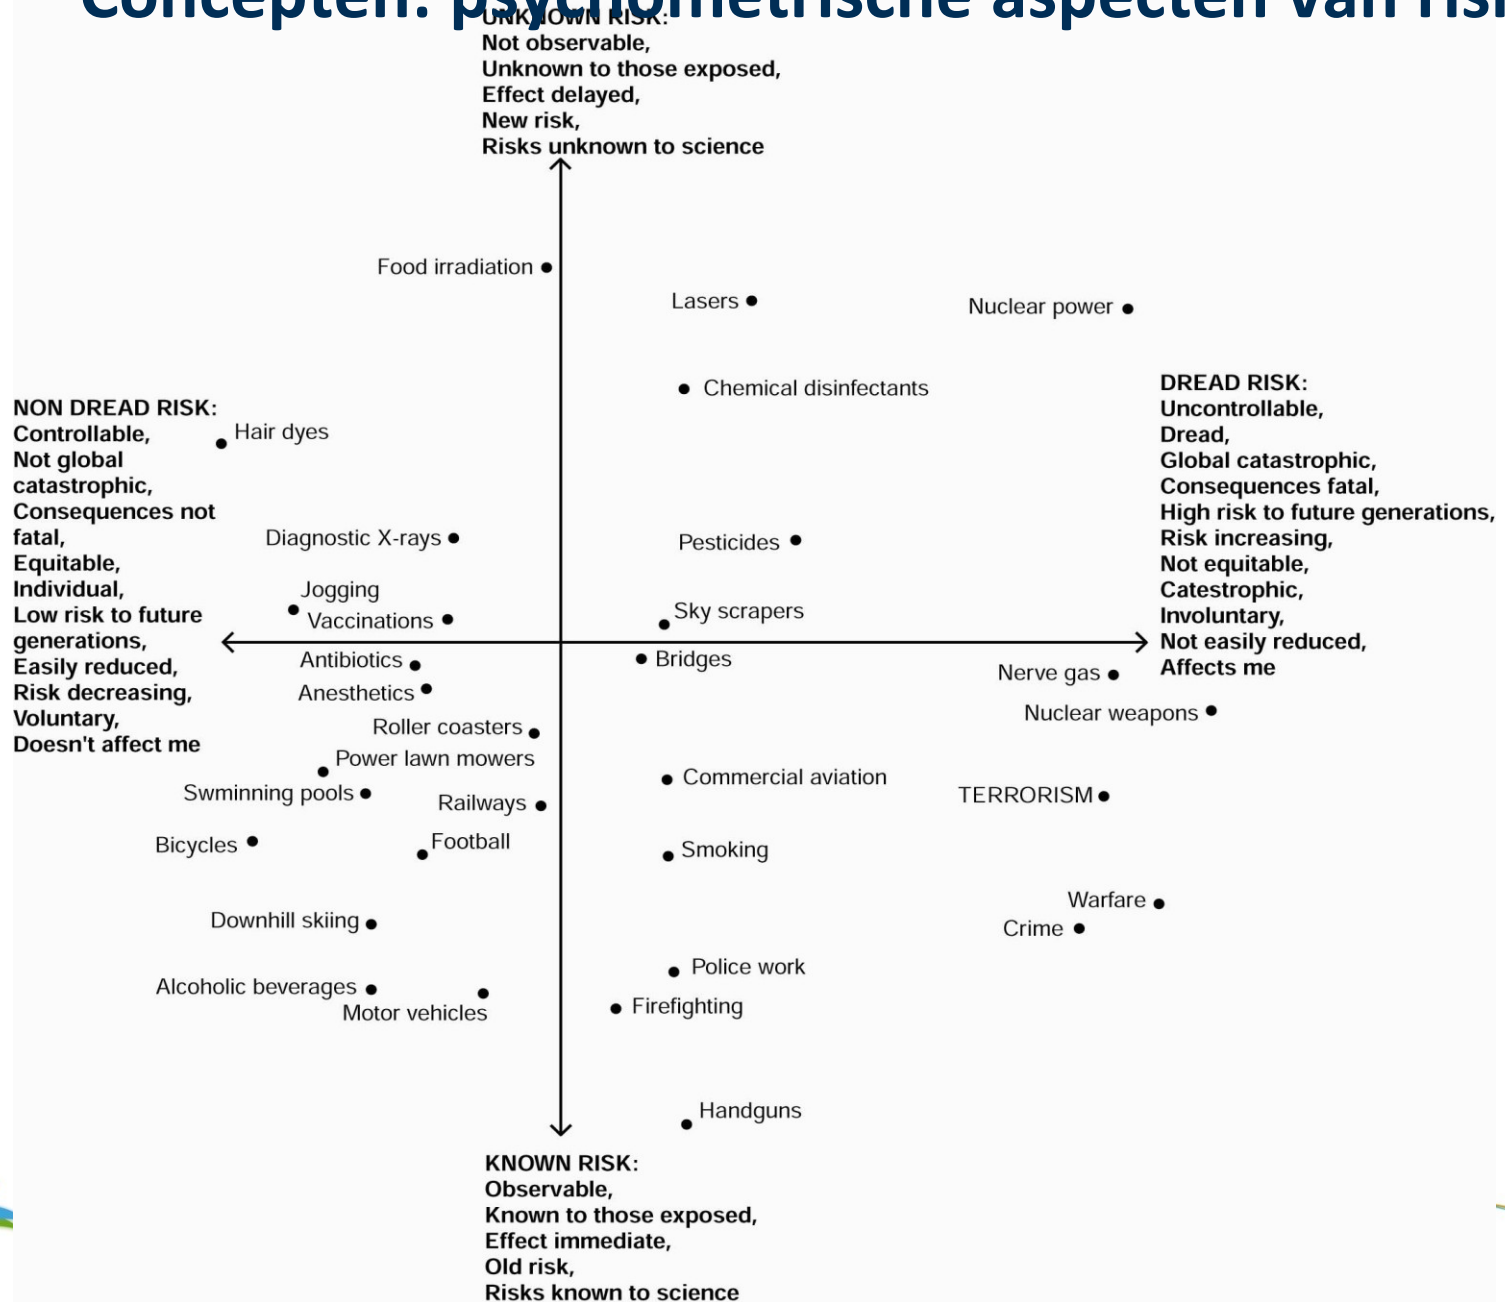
Concepten: psychometrische aspecten van risi

UNKNOWN RISK:
Not observable,
Unknown to those exposed,
Effect delayed,
New risk,
Risks unknown to science

Food irradiation

Lasers

Nuclear power

Chemical disinfectants

NON DREAD RISK:
Controllable,
Not global catastrophic,
Consequences not fatal,
Equitable,
Individual,
Low risk to future generations,
Easily reduced,
Risk decreasing,
Voluntary,
Doesn't affect me

Hair dyes

DREAD RISK:
Uncontrollable,
Dread,
Global catastrophic,
Consequences fatal,
High risk to future generations,
Risk increasing,
Not equitable,
Catestrophic,
Involuntary,
Not easily reduced,
Affects me

Diagnostic X-rays

Pesticides

Jogging

Vaccinations

Sky scrapers

Antibiotics

Bridges

Anesthetics

Nerve gas

Nuclear weapons

Roller coasters

Power lawn mowers

Commercial aviation

Swminning pools

Railways

TERRORISM

Bicycles

Football

Smoking

Warfare

Crime

Downhill skiing

Police work

Alcoholic beverages

Motor vehicles

Firefighting

Handguns

KNOWN RISK:
Observable,
Known to those exposed,
Effect immediate,
Old risk,
Risks known to science